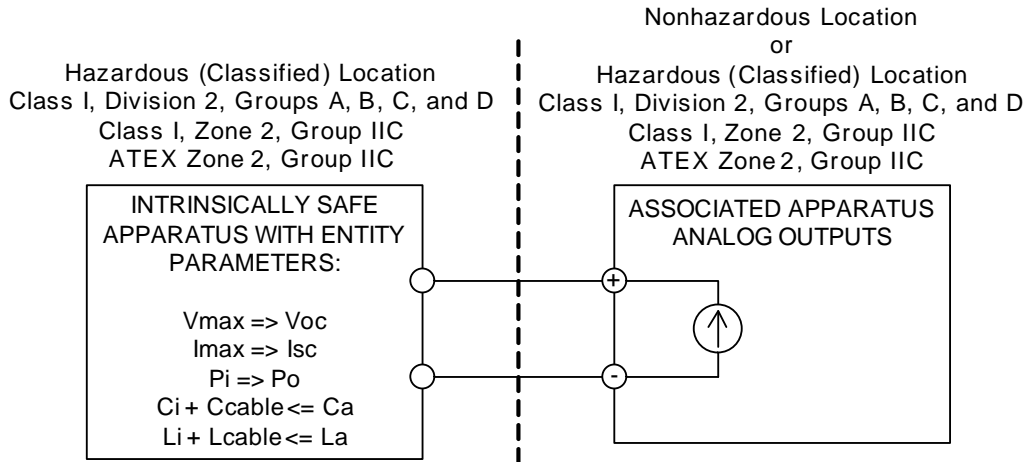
Hazardous (Classified) Location
Class I, Division 2, Groups A, B, C, and D
Class I, Zone 2, Group IIC
ATEX Zone 2, Group IIC

Nonhazardous Location
or
Hazardous (Classified) Location
Class I, Division 2, Groups A, B, C, and D
Class I, Zone 2, Group IIC
ATEX Zone 2, Group IIC

INTRINSICALLY SAFE APPARATUS WITH ENTITY PARAMETERS:

Vmax => Voc
Imax => Isc
Pi => Po
Ci + Ccable <= Ca
Li + Lcable <= La

ASSOCIATED APPARATUS ANALOG OUTPUTS

+
-